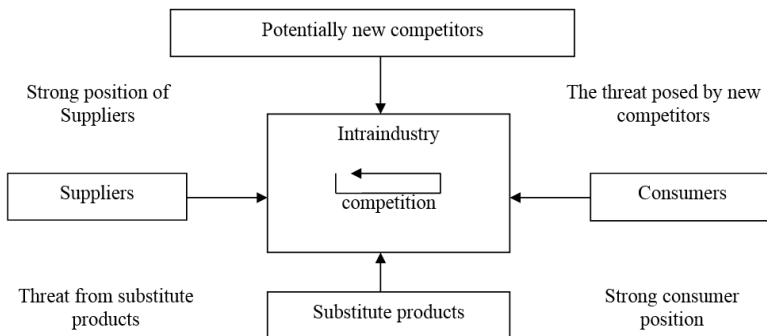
Potentially new competitors

Strong position of Suppliers

The threat posed by new competitors

Intraindustry

Suppliers

competition

Consumers

Threat from substitute products

Substitute products

Strong consumer position